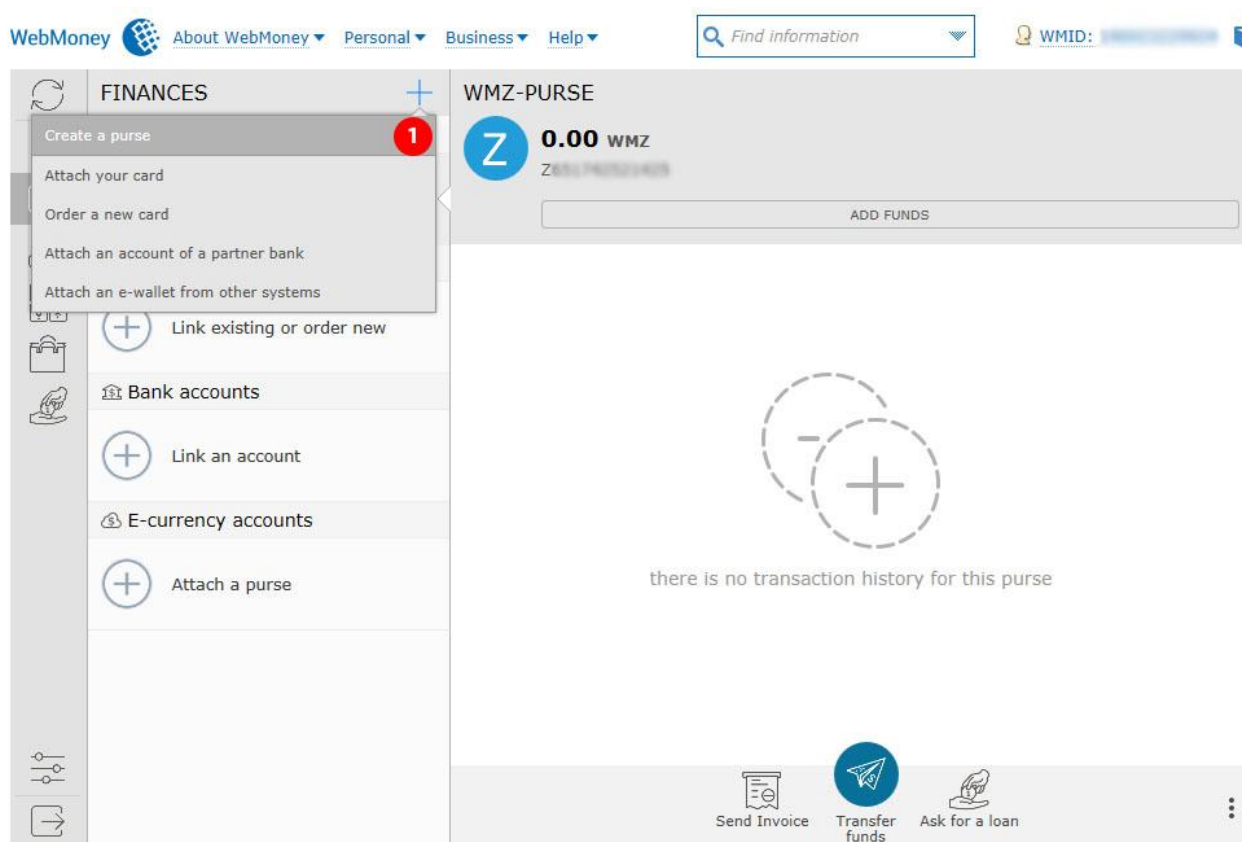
WebMoney About WebMoney ▾ Personal ▾ Business ▾ Help ▾

Find information

WMID: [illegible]

FINANCES +

Create a purse 1

Attach your card

Order a new card

Attach an account of a partner bank

Attach an e-wallet from other systems

Link existing or order new

Bank accounts

Link an account

E-currency accounts

Attach a purse

WMZ-PURSE

Z

0.00 WMZ

Z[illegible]

ADD FUNDS

there is no transaction history for this purse

Send Invoice

Transfer funds

Ask for a loan